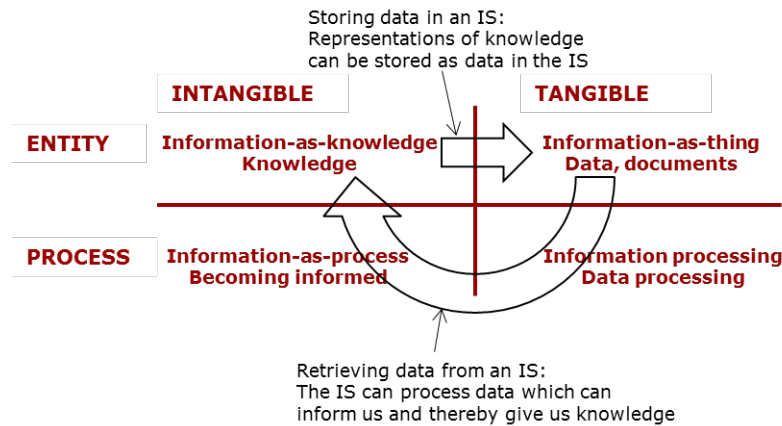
Storing data in an IS:
Representations of knowledge can be stored as data in the IS

INTANGIBLE

TANGIBLE

ENTITY

Information-as-knowledge
Knowledge

Information-as-thing
Data, documents

PROCESS

Information-as-process
Becoming informed

Information processing
Data processing

Retrieving data from an IS:
The IS can process data which can inform us and thereby give us knowledge